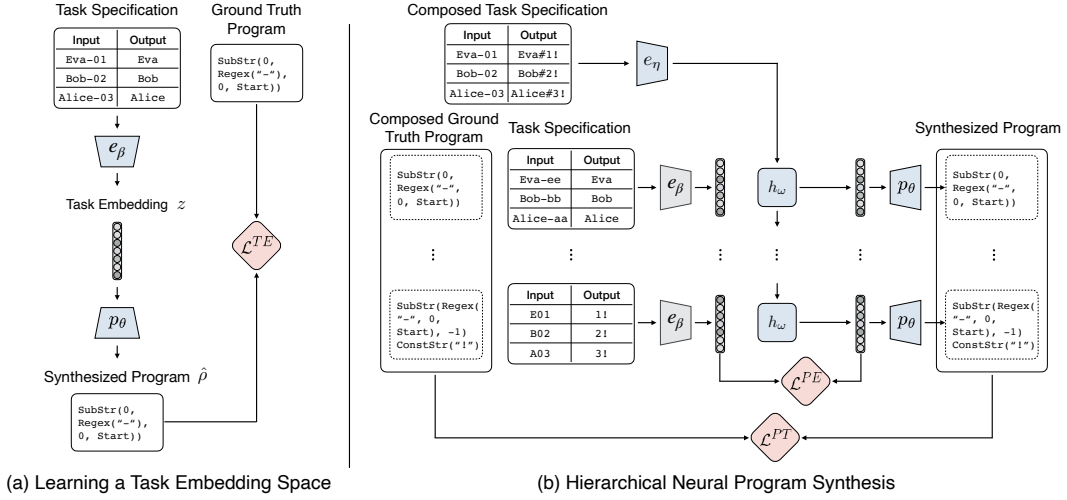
Task Specification

| Input | Output |
|---|---|
| Eva-01 | Eva |
| Bob-02 | Bob |
| Alice-03 | Alice |

$e_\beta$

Task Embedding $z$

$p_\theta$

Synthesized Program $\hat{\rho}$

SubStr(0, Regex("-"), 0, Start))

Ground Truth Program

SubStr(0, Regex("-"), 0, Start))

$\mathcal{L}^{TE}$

(a) Learning a Task Embedding Space

Composed Task Specification

| Input | Output |
|---|---|
| Eva-01 | Eva#1! |
| Bob-02 | Bob#2! |
| Alice-03 | Alice#3! |

$e_\eta$

Composed Ground Truth Program

SubStr(0, Regex("-", 0, Start))

⋮

SubStr(Regex( "-", 0, Start), -1) ConstStr("!")

Task Specification

| Input | Output |
|---|---|
| Eva-ee | Eva |
| Bob-bb | Bob |
| Alice-aa | Alice |

⋮

| Input | Output |
|---|---|
| E01 | 1! |
| B02 | 2! |
| A03 | 3! |

$e_\beta$

$e_\beta$

$h_\omega$

$h_\omega$

$p_\theta$

$p_\theta$

$\mathcal{L}^{PE}$

$\mathcal{L}^{PT}$

Synthesized Program

SubStr(0, Regex("-", 0, Start))

⋮

SubStr(Regex( "-", 0, Start), -1) ConstStr("!")

(b) Hierarchical Neural Program Synthesis